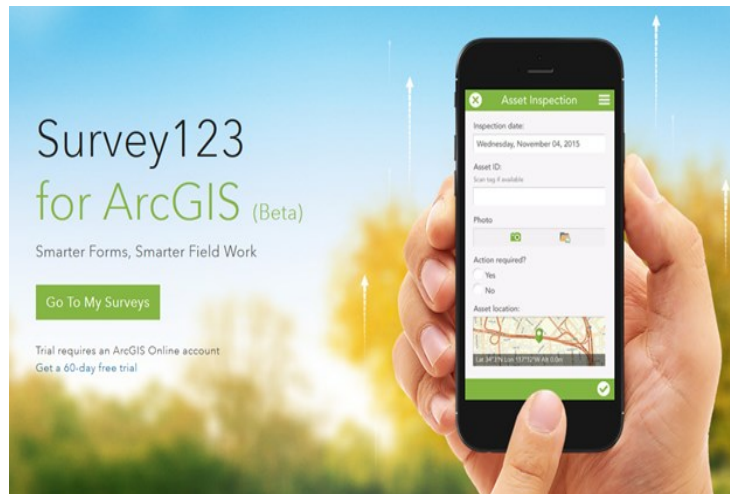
Survey123
for ArcGIS (Beta)

Smarter Forms, Smarter Field Work

Go To My Surveys

Trial requires an ArcGIS Online account
Get a 60-day free trial

Asset Inspection

Inspection date:
Wednesday, November 04, 2015

Asset ID:
Scan tag if available

Photo

Action required?
Yes
No

Asset location:
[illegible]